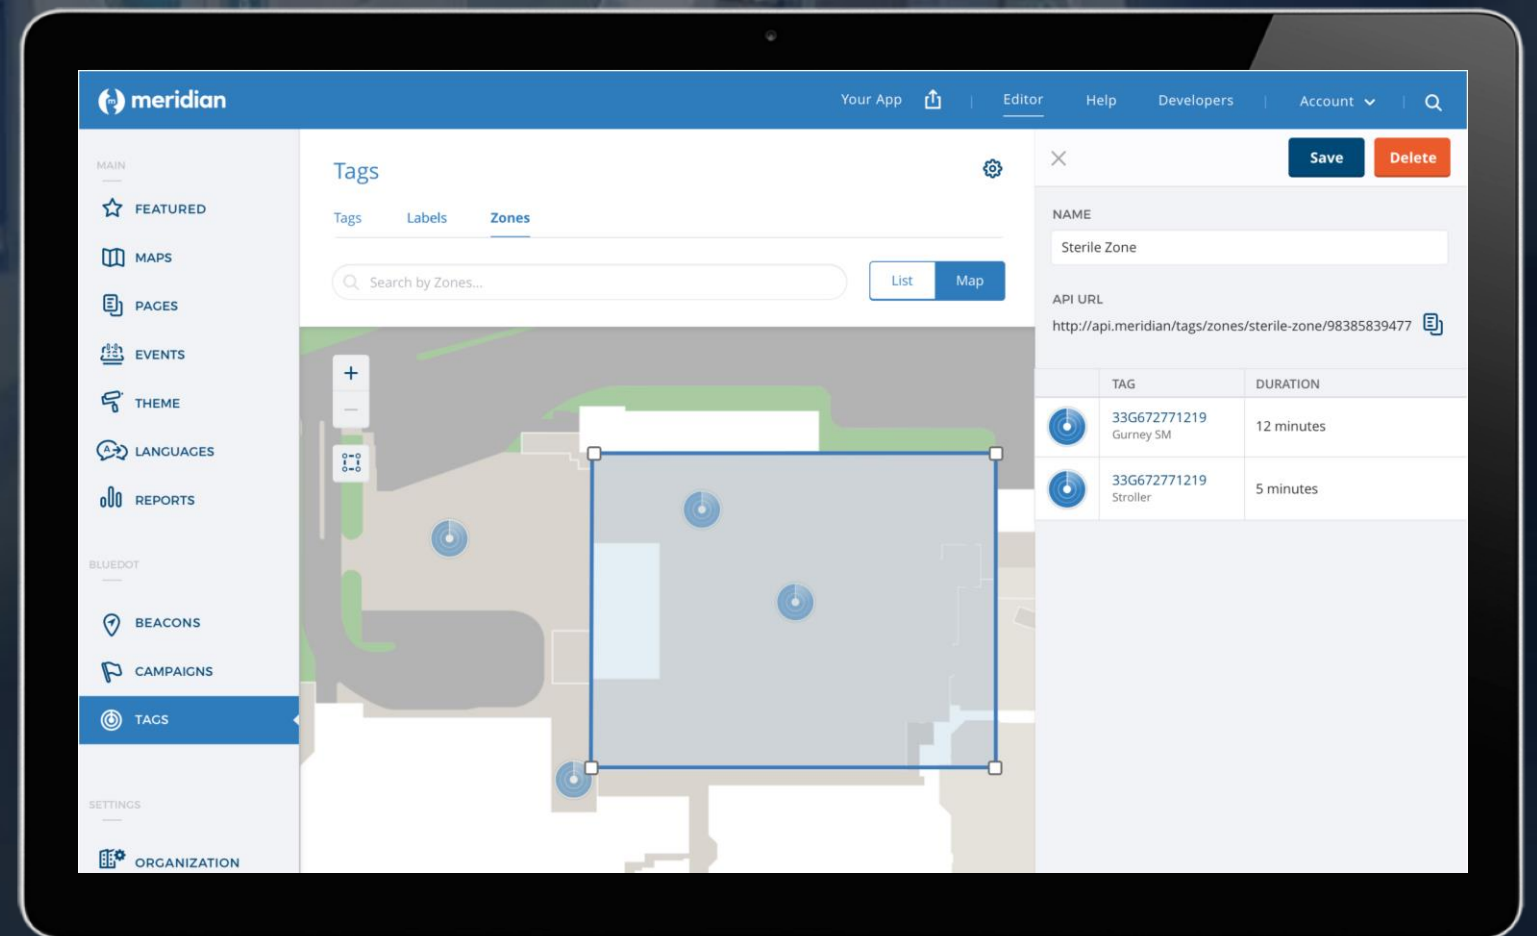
meridian

Your App | Editor Help Developers | Account | 

MAIN

FEATURED

MAPS

PAGES

EVENTS

THEME

LANGUAGES

REPORTS

BLUEDOT

BEACONS

CAMPAIGNS

TAGS

SETTINGS

ORGANIZATION

Tags

Tags Labels Zones

Search by Zones...

List Map

+
−

Save Delete

NAME

Sterile Zone

API URL

http://api.meridian/tags/zones/sterile-zone/98385839477

| | TAG | DURATION |
|---|---|---|
| | 33G672771219 Gurney SM | 12 minutes |
| | 33G672771219 Stroller | 5 minutes |